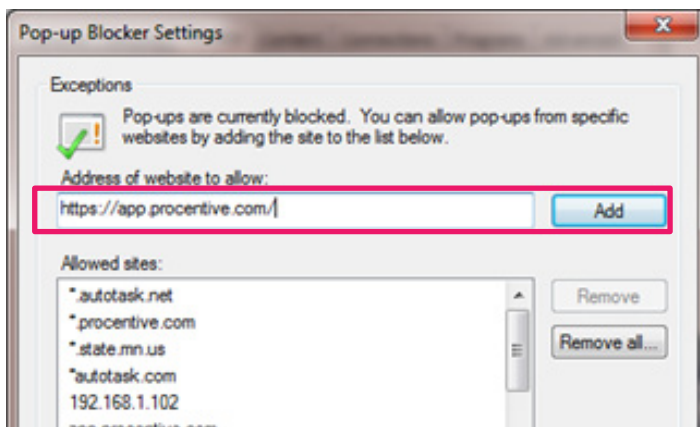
Pop-up Blocker Settings

Exceptions

Pop-ups are currently blocked. You can allow pop-ups from specific websites by adding the site to the list below.

Address of website to allow:

https://app.procentive.com/

Add

Allowed sites:

*.autotask.net
*.procentive.com
*.state.mn.us
*autotask.com
192.168.1.102
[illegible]

Remove

Remove all...